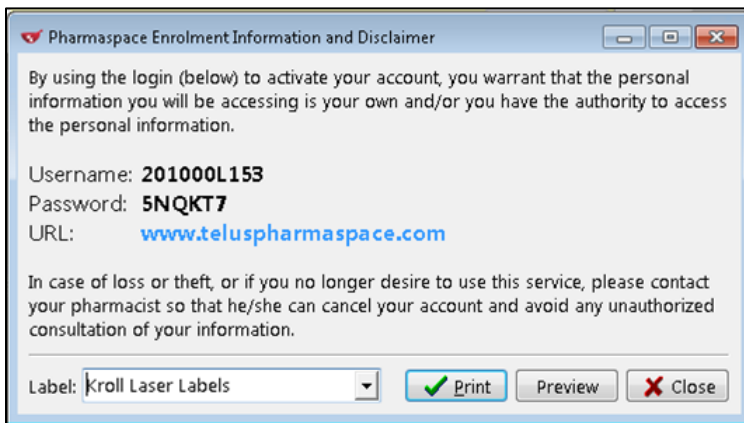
Pharmaspace Enrolment Information and Disclaimer

By using the login (below) to activate your account, you warrant that the personal information you will be accessing is your own and/or you have the authority to access the personal information.

Username: 201000L153
Password: 5NQKT7
URL: www.teluspharmaspace.com

In case of loss or theft, or if you no longer desire to use this service, please contact your pharmacist so that he/she can cancel your account and avoid any unauthorized consultation of your information.

Label: Kroll Laser Labels

Print
Preview
Close